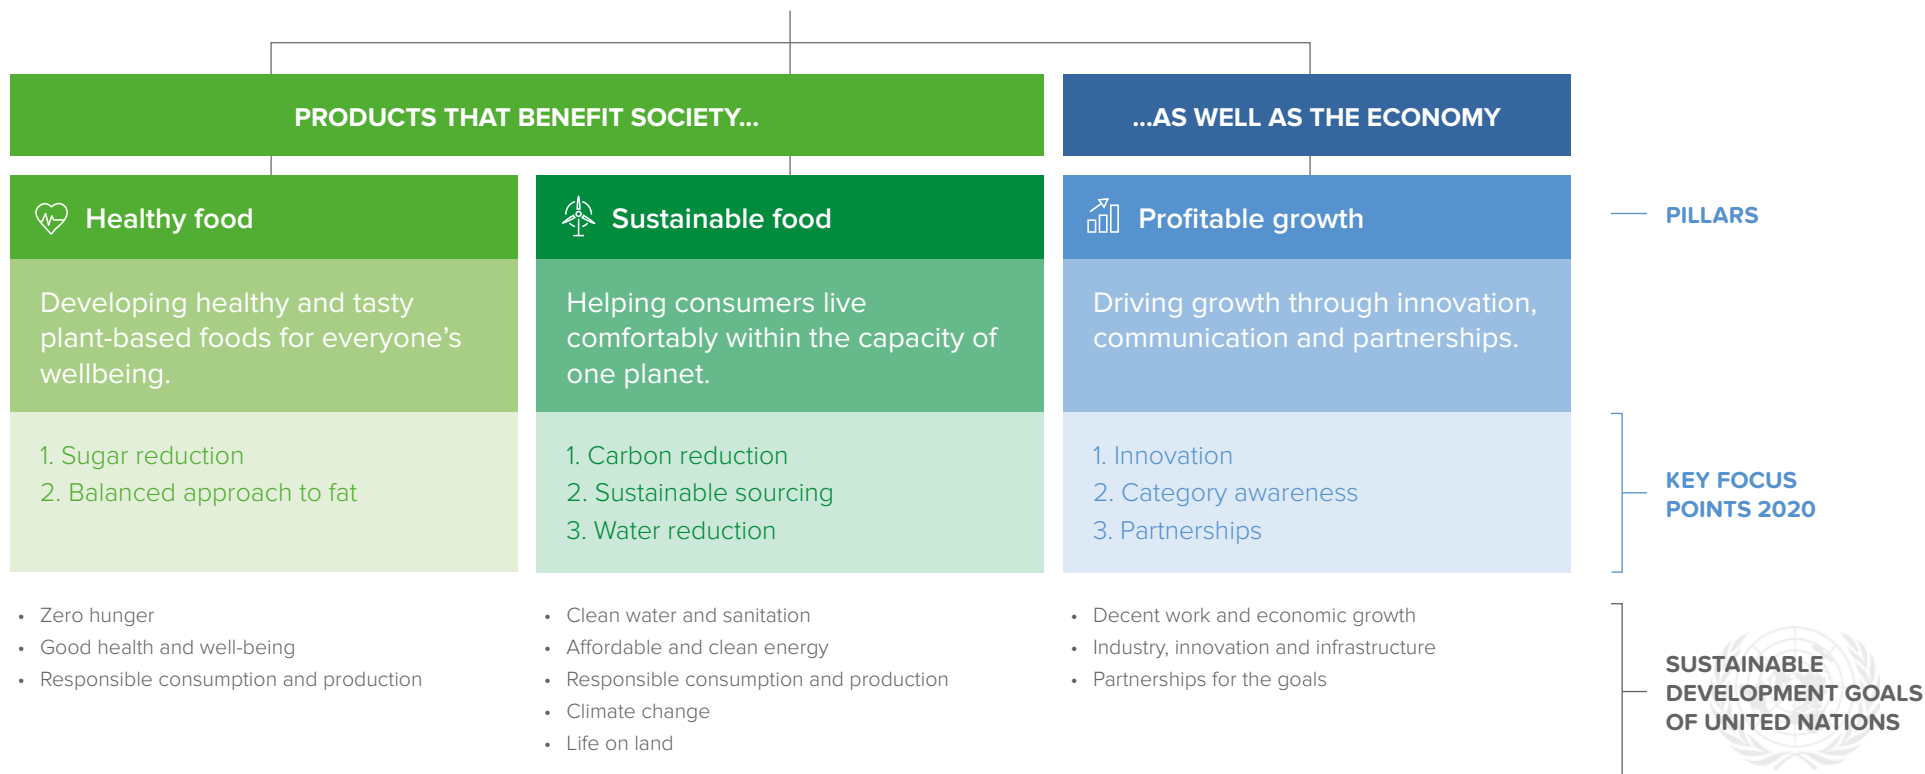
PRODUCTS THAT BENEFIT SOCIETY...

...AS WELL AS THE ECONOMY

Healthy food

Developing healthy and tasty plant-based foods for everyone's wellbeing.

1. Sugar reduction
2. Balanced approach to fat

• Zero hunger
• Good health and well-being
• Responsible consumption and production

Sustainable food

Helping consumers live comfortably within the capacity of one planet.

1. Carbon reduction
2. Sustainable sourcing
3. Water reduction

• Clean water and sanitation
• Affordable and clean energy
• Responsible consumption and production
• Climate change
• Life on land

Profitable growth

Driving growth through innovation, communication and partnerships.

1. Innovation
2. Category awareness
3. Partnerships

• Decent work and economic growth
• Industry, innovation and infrastructure
• Partnerships for the goals

PILLARS

KEY FOCUS POINTS 2020

SUSTAINABLE DEVELOPMENT GOALS OF UNITED NATIONS